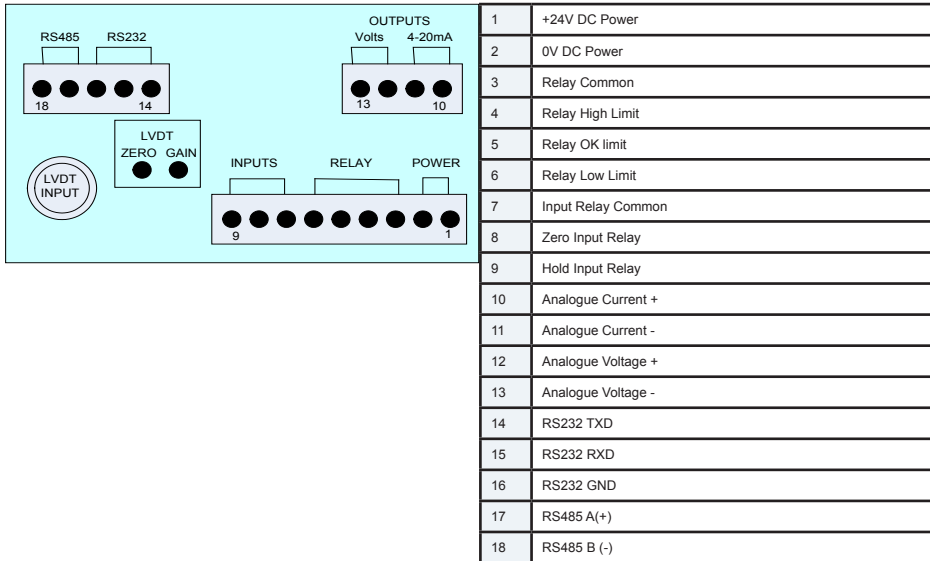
RS485 RS232

18 14

OUTPUTS
Volts 4-20mA

13 10

LVDT
ZERO GAIN

LVDT INPUT

INPUTS RELAY POWER

9 1

| 1 | +24V DC Power |
|---|---|
| 2 | 0V DC Power |
| 3 | Relay Common |
| 4 | Relay High Limit |
| 5 | Relay OK limit |
| 6 | Relay Low Limit |
| 7 | Input Relay Common |
| 8 | Zero Input Relay |
| 9 | Hold Input Relay |
| 10 | Analogue Current + |
| 11 | Analogue Current - |
| 12 | Analogue Voltage + |
| 13 | Analogue Voltage - |
| 14 | RS232 TXD |
| 15 | RS232 RXD |
| 16 | RS232 GND |
| 17 | RS485 A(+) |
| 18 | RS485 B (-) |